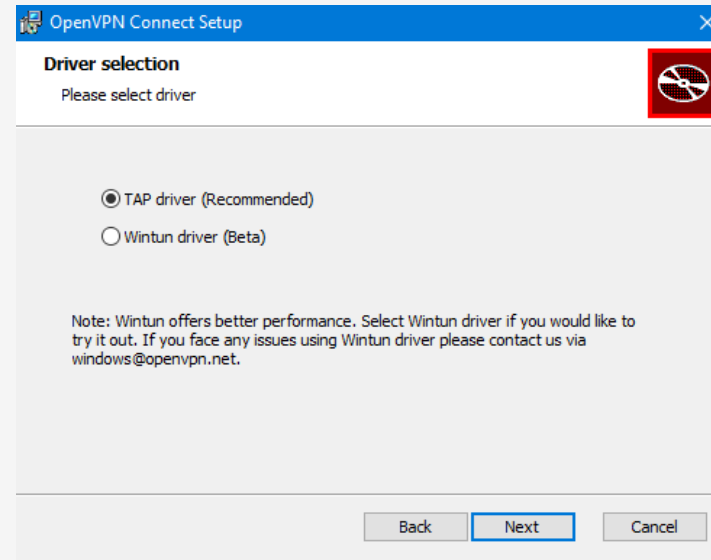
OpenVPN Connect Setup

Driver selection

Please select driver

TAP driver (Recommended)

Wintun driver (Beta)

Note: Wintun offers better performance. Select Wintun driver if you would like to try it out. If you face any issues using Wintun driver please contact us via windows@openvpn.net.

Back

Next

Cancel